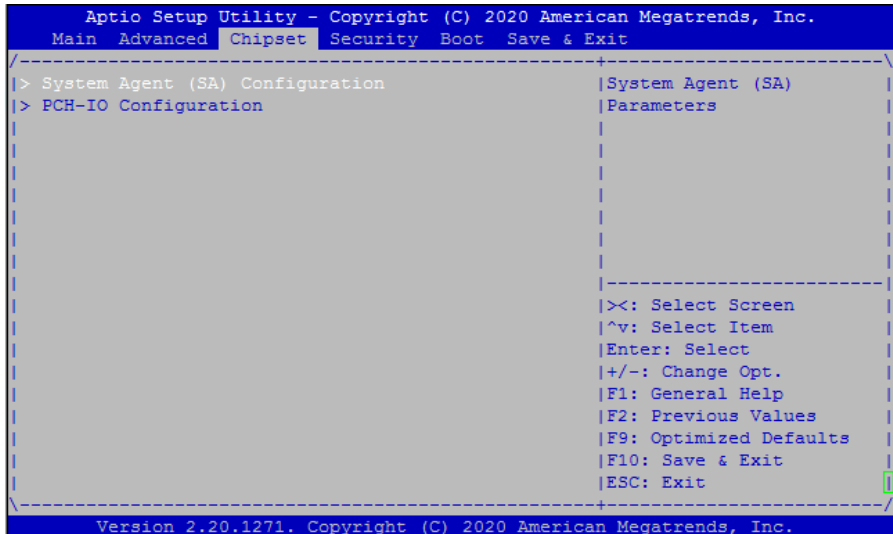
Aptio Setup Utility - Copyright (C) 2020 American Megatrends, Inc.
Main Advanced Chipset Security Boot Save & Exit

> System Agent (SA) Configuration
> PCH-IO Configuration

System Agent (SA) Parameters

><: Select Screen
^v: Select Item
Enter: Select
+/-: Change Opt.
F1: General Help
F2: Previous Values
F9: Optimized Defaults
F10: Save & Exit
ESC: Exit

Version 2.20.1271. Copyright (C) 2020 American Megatrends, Inc.